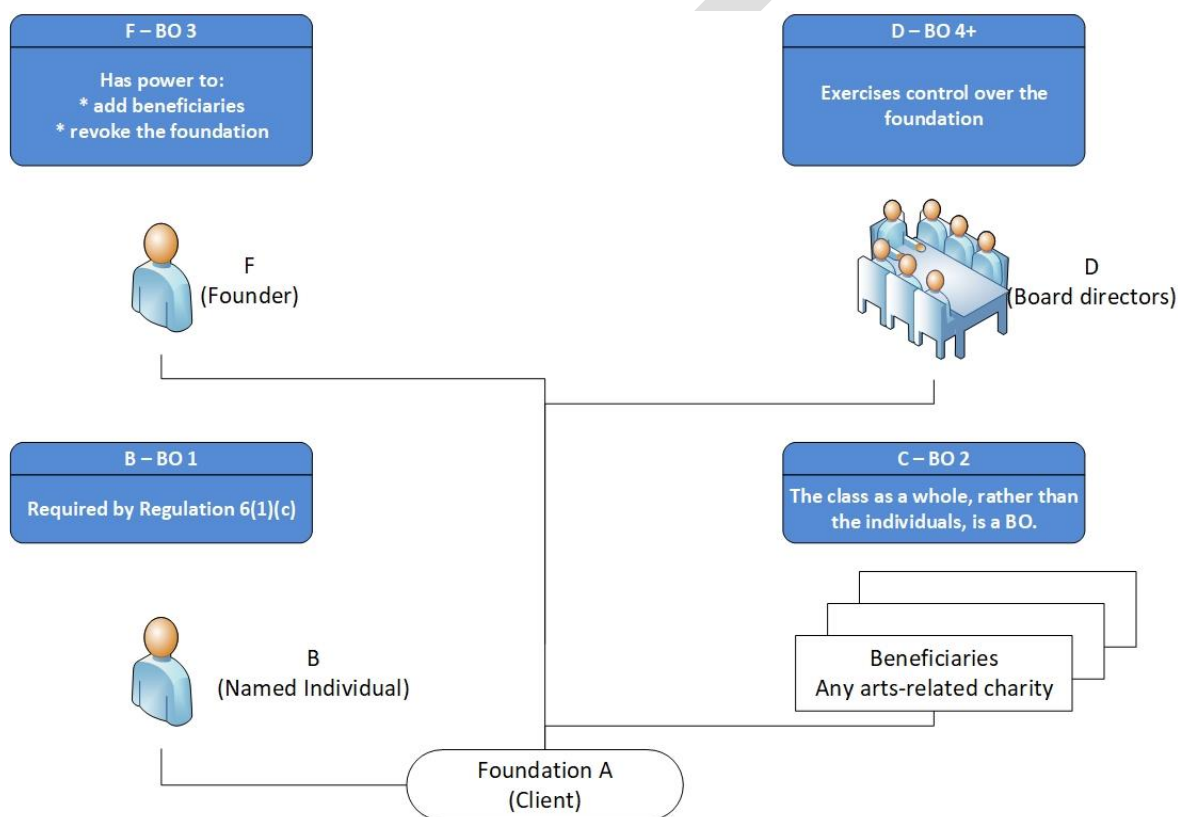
F – BO 3

Has power to:
* add beneficiaries
* revoke the foundation

D – BO 4+

Exercises control over the foundation

F
(Founder)

D
(Board directors)

B – BO 1

Required by Regulation 6(1)(c)

C – BO 2

The class as a whole, rather than the individuals, is a BO.

B
(Named Individual)

Beneficiaries
Any arts-related charity

Foundation A
(Client)